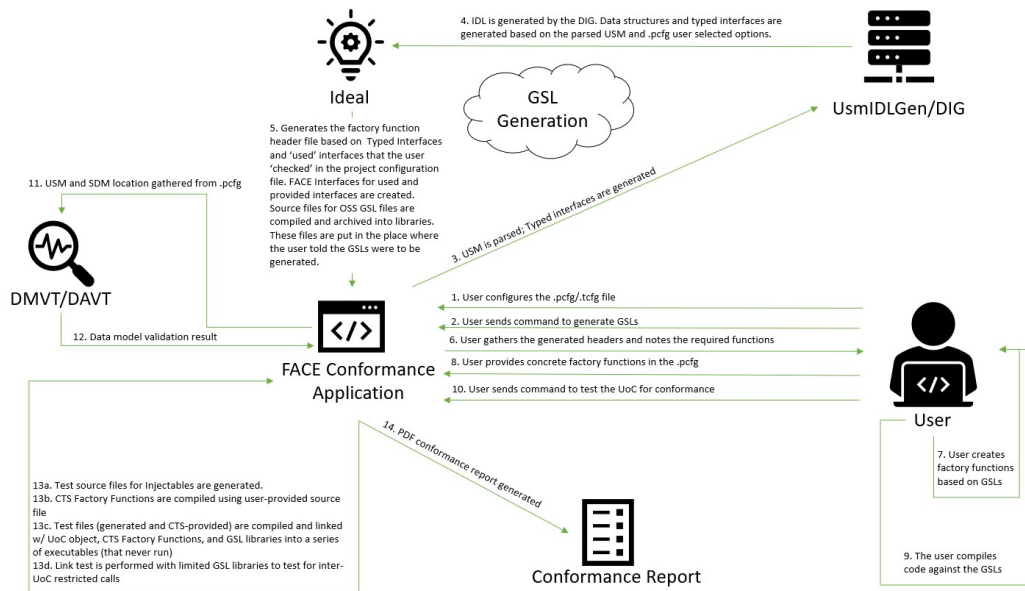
4. IDL is generated by the DIG. Data structures and typed interfaces are generated based on the parsed USM and .pcfg user selected options.

Ideal

GSL Generation

UsmIDL Gen/DIG

5. Generates the the factory function header file based on Typed Interfaces and 'used' interfaces that the user 'checked' in the project configuration file. FACE Interfaces for used and provided interfaces are created. Source files for OSS GSL files are compiled and archived into libraries. These files are put in the place where the user told the GSLs were to be generated.

11. USM and SDM location gathered from .pcfg

3. USM is parsed; Typed interfaces are generated

DMVT/DAVT

1. User configures the .pcfg/.tcfg file

2. User sends command to generate GSLs

6. User gathers the generated headers and notes the required functions

12. Data model validation result

8. User provides concrete factory functions in the .pcfg

FACE Conformance Application

10. User sends command to test the UoC for conformance

User

14. PDF conformance report generated

7. User creates factory functions based on GSLs

13a. Test source files for Injectables are generated.
13b. CTS Factory Functions are compiled using user-provided source file
13c. Test files (generated and CTS-provided) are compiled and linked w/ UoC object, CTS Factory Functions, and GSL libraries into a series of executables (that never run)
13d. Link test is performed with limited GSL libraries to test for inter-UoC restricted calls

9. The user compiles code against the GSLs

Conformance Report